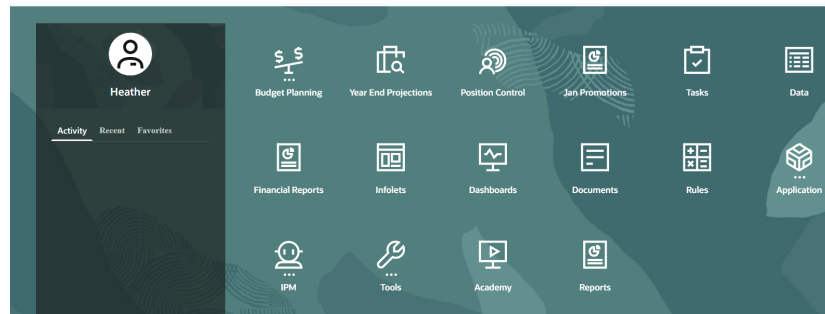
Heather

Activity Recent Favorites

Budget Planning
Year End Projections
Position Control
Jan Promotions
Tasks
Data

Financial Reports
Infolets
Dashboards
Documents
Rules
Application

IPM
Tools
Academy
Reports